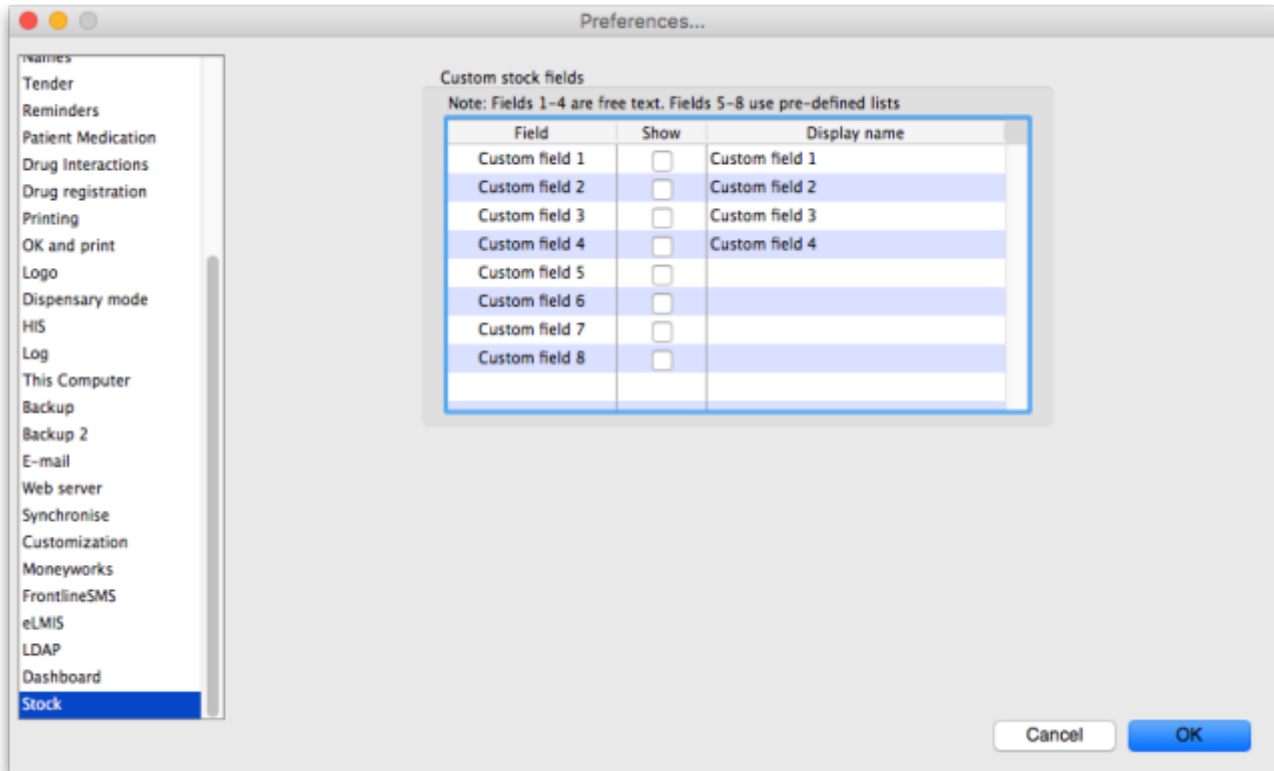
Preferences...

Names
Tender
Reminders
Patient Medication
Drug Interactions
Drug registration
Printing
OK and print
Logo
Dispensary mode
HIS
Log
This Computer
Backup
Backup 2
E-mail
Web server
Synchronise
Customization
Moneyworks
FrontlineSMS
eLMIS
LDAP
Dashboard
Stock

Custom stock fields
Note: Fields 1-4 are free text. Fields 5-8 use pre-defined lists

| Field | Show | Display name |
|---|---|---|
| Custom field 1 | | Custom field 1 |
| Custom field 2 | | Custom field 2 |
| Custom field 3 | | Custom field 3 |
| Custom field 4 | | Custom field 4 |
| Custom field 5 | | |
| Custom field 6 | | |
| Custom field 7 | | |
| Custom field 8 | | |

Cancel
OK